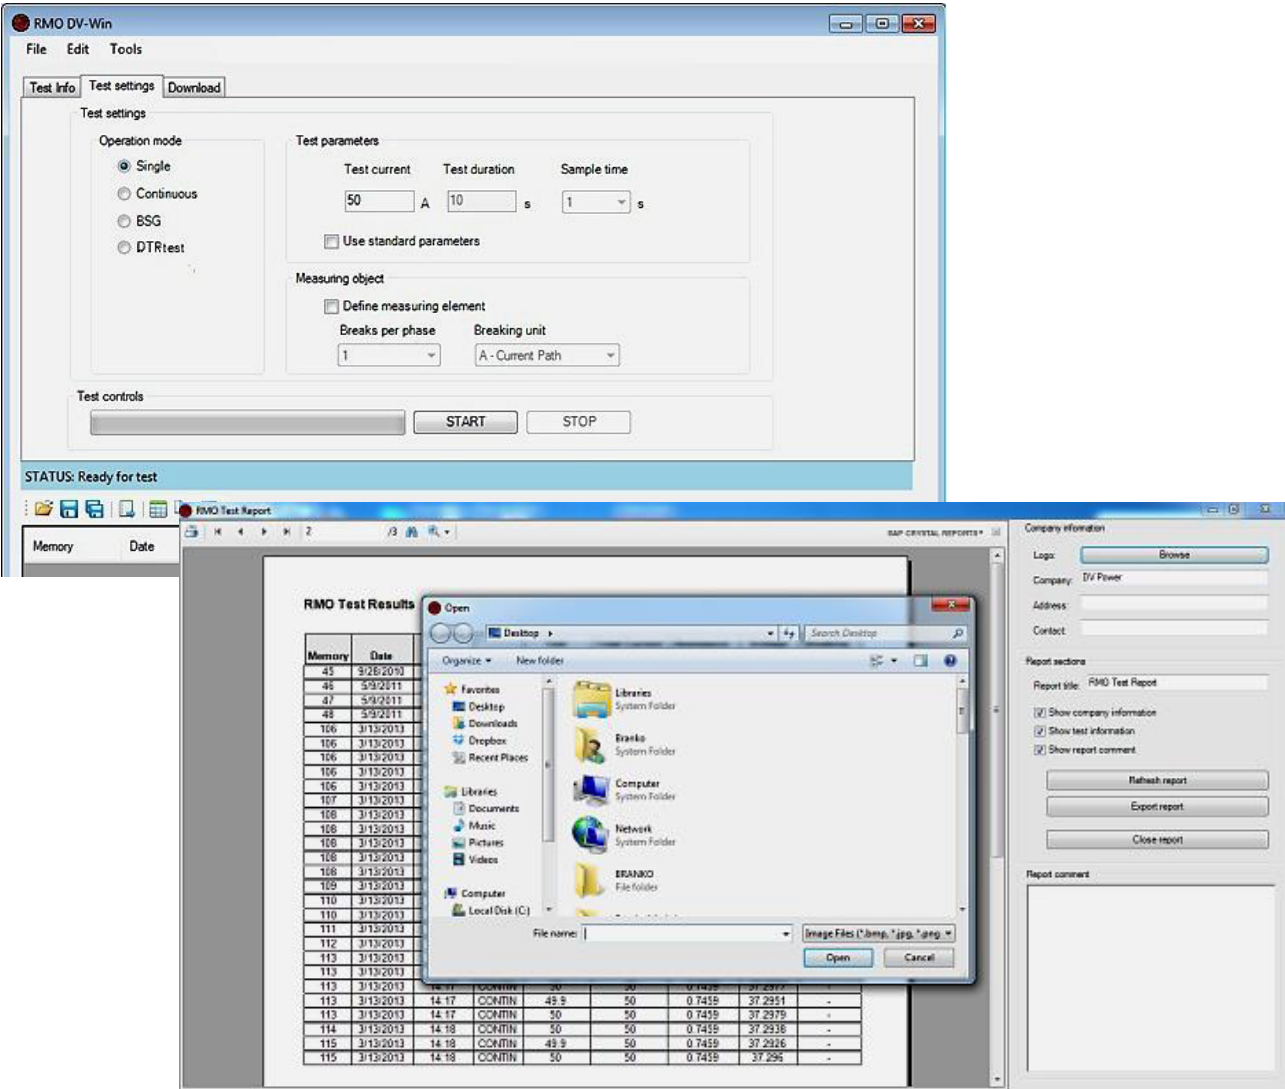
RMO DV-Win

File Edit Tools

Test Info | Test settings | Download

Test settings

Operation mode
Single
Continuous
BSG
DTRtest

Test parameters
Test current 50 A
Test duration 10 s
Sample time 1 s
Use standard parameters

Measuring object
Define measuring element
Breaks per phase 1
Breaking unit A - Current Path

Test controls
START STOP

STATUS: Ready for test

Memory Date

RMO Test Report

2 /3

SAP CRYSTAL REPORTS

RMO Test Results

| Memory | Date | | | | | | |
|---|---|---|---|---|---|---|---|
| 45 | 9/26/2010 | | | | | | |
| 46 | 5/9/2011 | | | | | | |
| 47 | 5/9/2011 | | | | | | |
| 48 | 5/9/2011 | | | | | | |
| 106 | 3/13/2013 | | | | | | |
| 106 | 3/13/2013 | | | | | | |
| 106 | 3/13/2013 | | | | | | |
| 106 | 3/13/2013 | | | | | | |
| 106 | 3/13/2013 | | | | | | |
| 107 | 3/13/2013 | | | | | | |
| 108 | 3/13/2013 | | | | | | |
| 108 | 3/13/2013 | | | | | | |
| 108 | 3/13/2013 | | | | | | |
| 108 | 3/13/2013 | | | | | | |
| 108 | 3/13/2013 | | | | | | |
| 109 | 3/13/2013 | | | | | | |
| 110 | 3/13/2013 | | | | | | |
| 110 | 3/13/2013 | | | | | | |
| 111 | 3/13/2013 | | | | | | |
| 112 | 3/13/2013 | | | | | | |
| 113 | 3/13/2013 | | | | | | |
| 113 | 3/13/2013 | | | | | | |
| 113 | 3/13/2013 | 14:17 | CONTIN | 50 | 50 | 0.7459 | 37.2977 |
| 113 | 3/13/2013 | 14:17 | CONTIN | 49.9 | 50 | 0.7459 | 37.2951 |
| 113 | 3/13/2013 | 14:17 | CONTIN | 50 | 50 | 0.7459 | 37.2979 |
| 114 | 3/13/2013 | 14:18 | CONTIN | 50 | 50 | 0.7459 | 37.2938 |
| 115 | 3/13/2013 | 14:18 | CONTIN | 49.9 | 50 | 0.7459 | 37.2926 |
| 115 | 3/13/2013 | 14:18 | CONTIN | 50 | 50 | 0.7459 | 37.296 |

Open

Desktop
Search Desktop
Organize New folder

Favorites
Desktop
Downloads
Dropbox
Recent Places
Libraries
Documents
Music
Pictures
Videos
Computer
Local Disk (C:)

Libraries
System Folder
Branko
System Folder
Computer
System Folder
Network
System Folder
BRANKO
File folder

File name:
Image Files (*.bmp, *.jpg, *.png
Open Cancel

Company information
Logo: Browse
Company: DV Power
Address:
Contact:

Report sections
Report title: RMO Test Report
Show company information
Show test information
Show report comment
Refresh report
Export report
Close report

Report comment